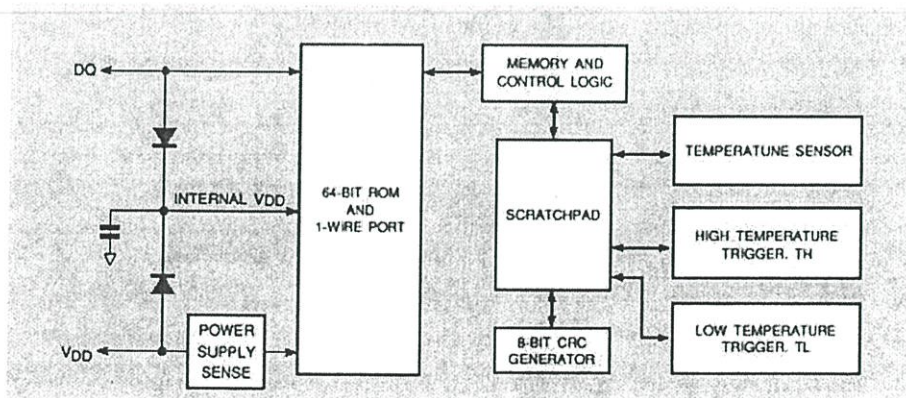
DQ

INTERNAL VDD

$V_{DD}$

POWER SUPPLY SENSE

64-BIT ROM AND 1-WIRE PORT

MEMORY AND CONTROL LOGIC

SCRATCHPAD

8-BIT CRC GENERATOR

TEMPERATUNE SENSOR

HIGH TEMPERATURE TRIGGER. TH

LOW TEMPERATURE TRIGGER. TL